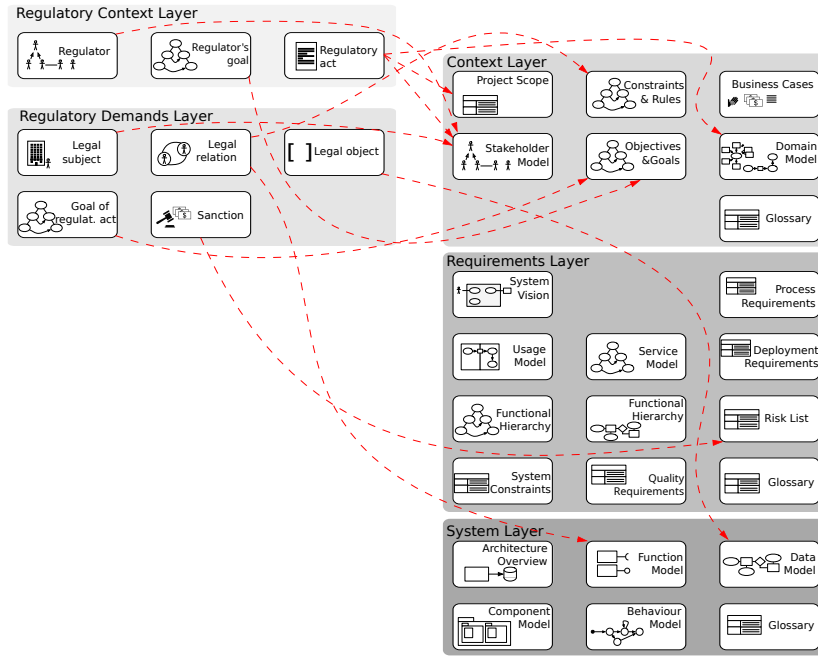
Regulatory Context Layer

Regulator

Regulator's goal

Regulatory act

Regulatory Demands Layer

Legal subject

Legal relation

Legal object

Goal of regulat. act

Sanction

Context Layer

Project Scope

Constraints & Rules

Business Cases

Stakeholder Model

Objectives &Goals

Domain Model

Glossary

Requirements Layer

System Vision

Process Requirements

Usage Model

Service Model

Deployment Requirements

Functional Hierarchy

Functional Hierarchy

Risk List

System Constraints

Quality Requirements

Glossary

System Layer

Architecture Overview

Function Model

Data Model

Component Model

Behaviour Model

Glossary